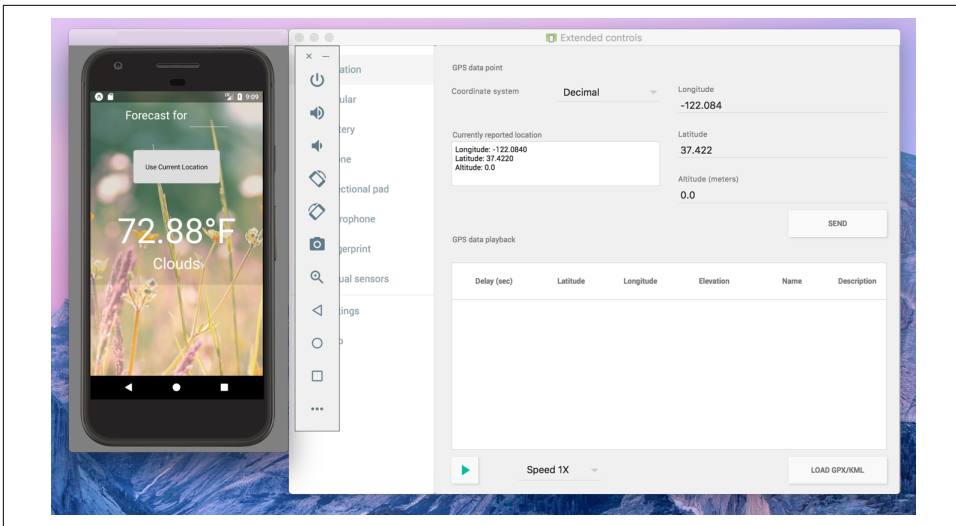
Extended controls

9:09

Forecast for

Use Current Location

72.88°F

Clouds

ation
ular
tery
ne
ectional pad
rophone
gerprint
ual sensors
ings
p

GPS data point

Coordinate system

Decimal

Longitude

-122.084

Currently reported location

Longitude: -122.0840
Latitude: 37.4220
Altitude: 0.0

Latitude

37.422

Altitude (meters)

0.0

SEND

GPS data playback

| Delay (sec) | Latitude | Longitude | Elevation | Name | Description |
|---|---|---|---|---|---|

Speed 1X

LOAD GPX/KML